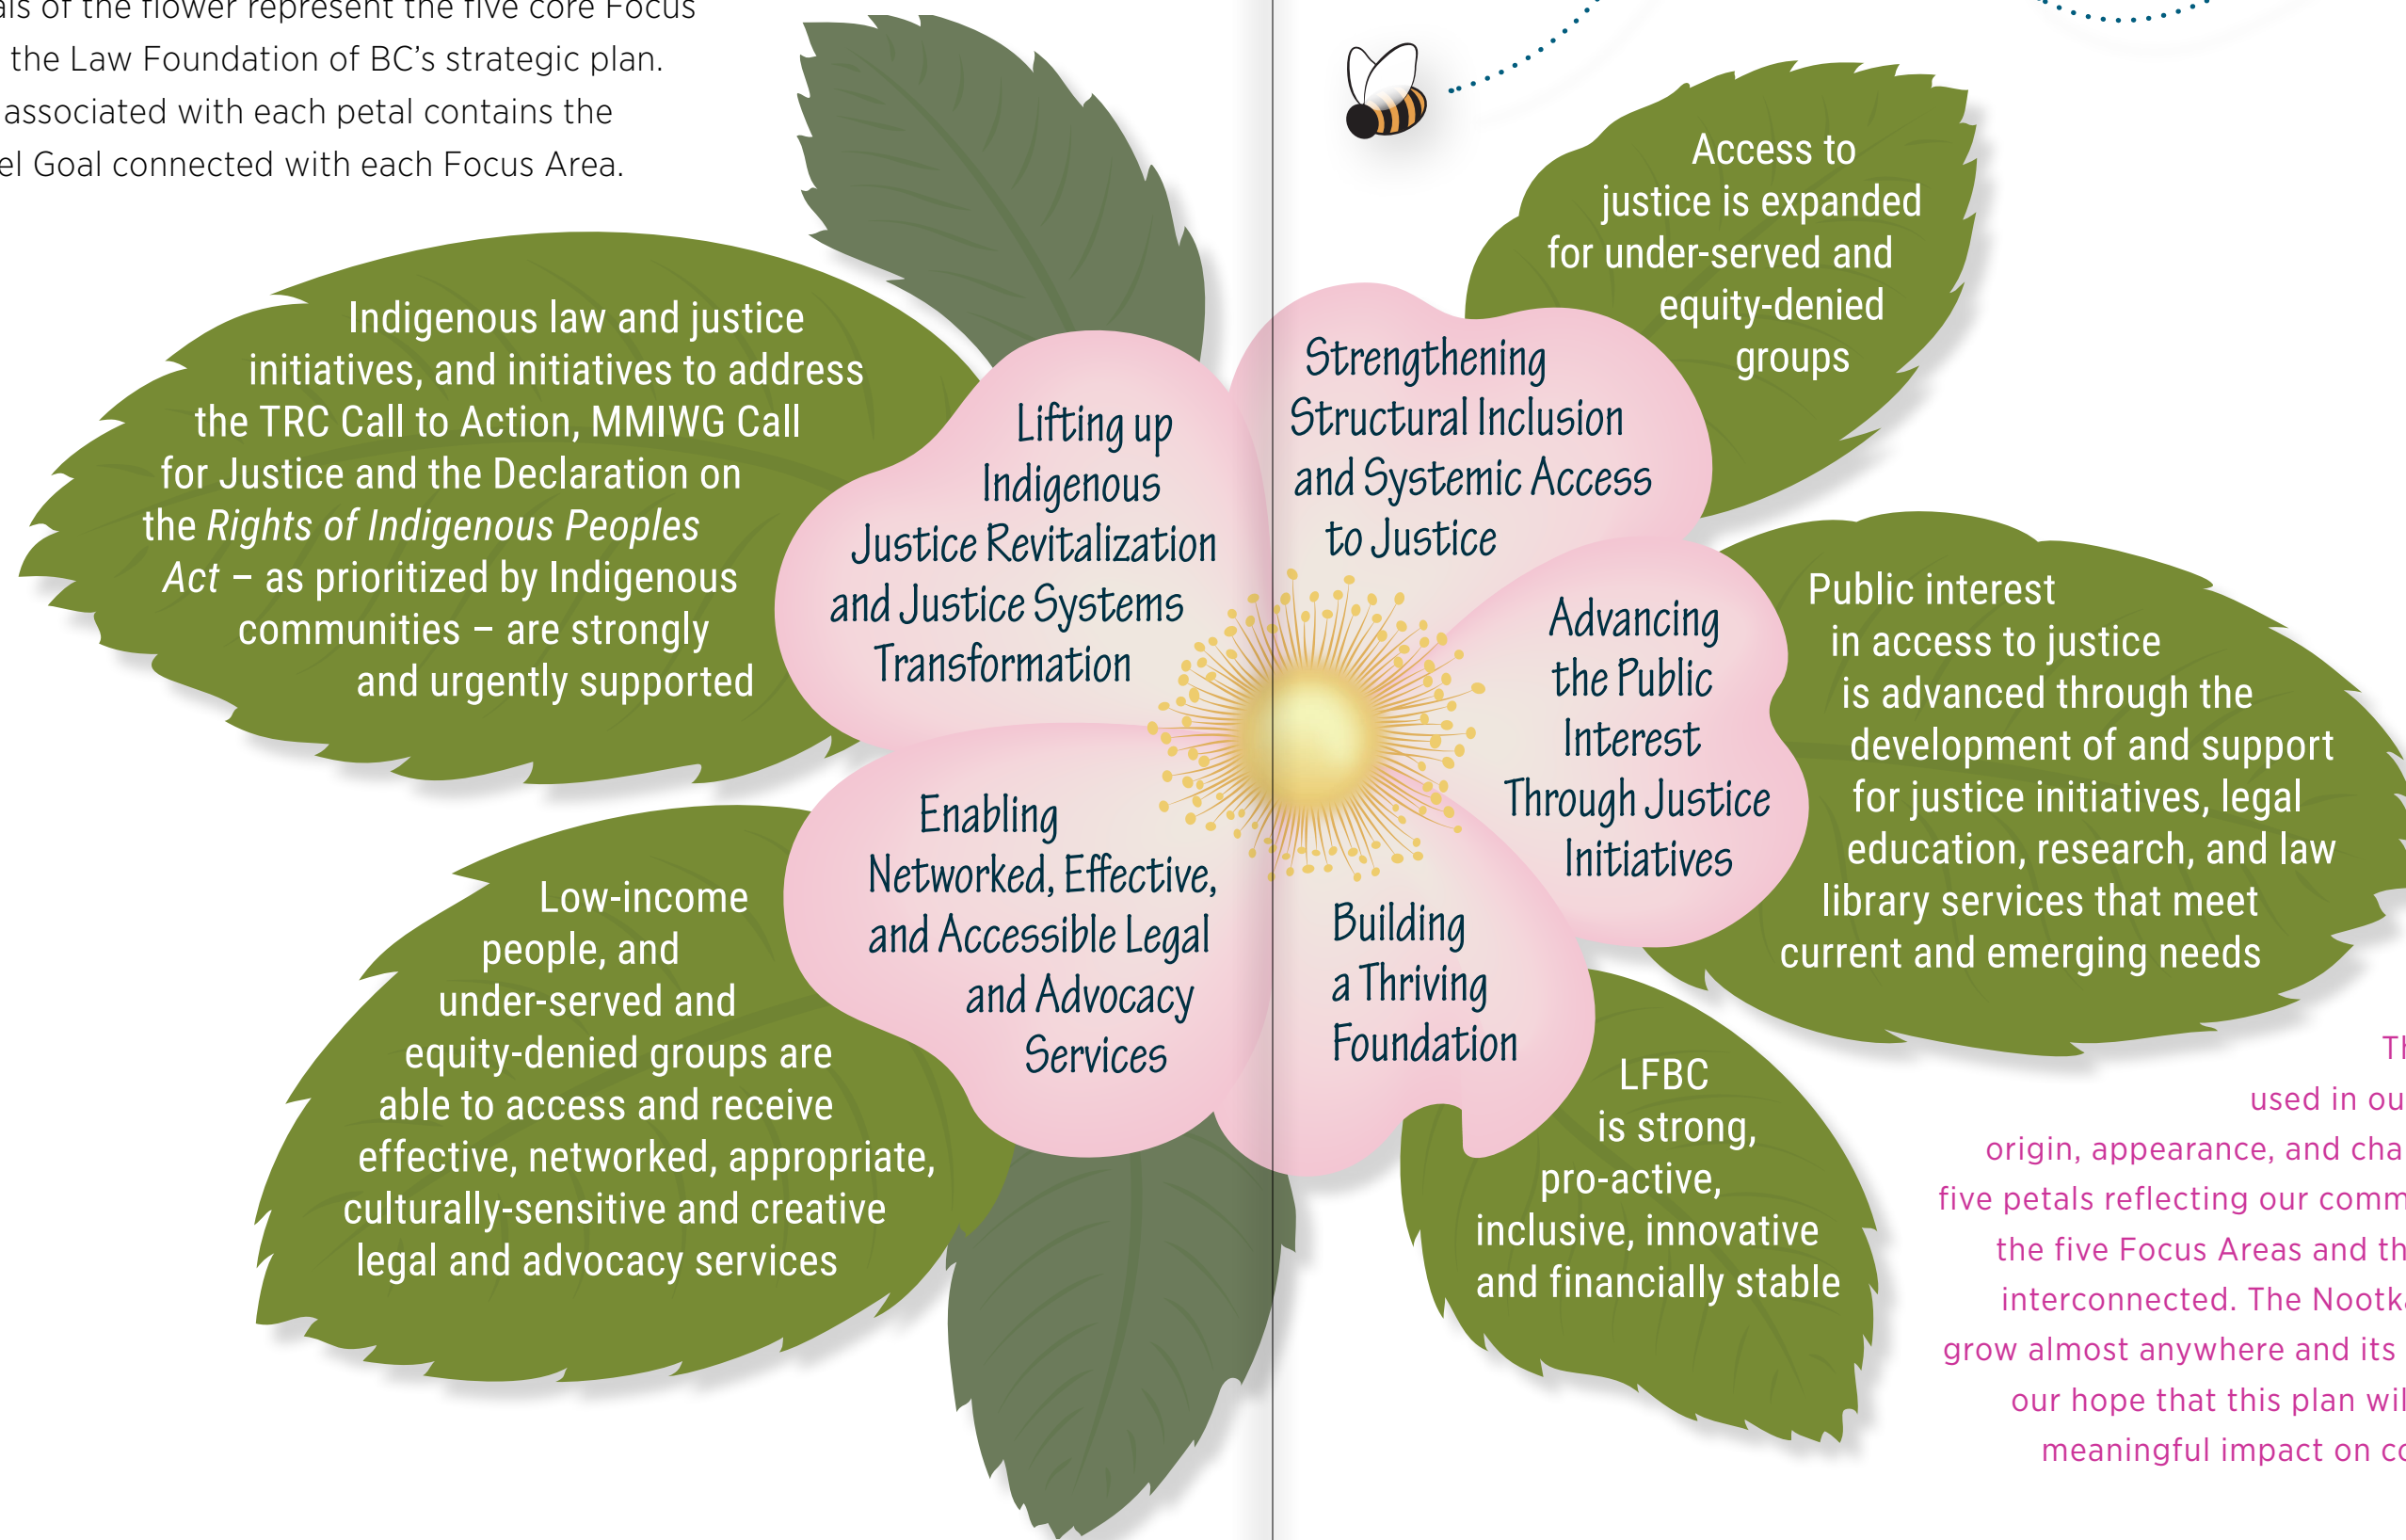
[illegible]als of the flower represent the five core Focus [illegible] the Law Foundation of BC's strategic plan. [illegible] associated with each petal contains the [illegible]el Goal connected with each Focus Area.

Indigenous law and justice initiatives, and initiatives to address the TRC Call to Action, MMIWG Call for Justice and the Declaration on the *Rights of Indigenous Peoples Act* – as prioritized by Indigenous communities – are strongly and urgently supported

Lifting up Indigenous Justice Revitalization and Justice Systems Transformation

Strengthening Structural Inclusion and Systemic Access to Justice

Access to justice is expanded for under-served and equity-denied groups

Advancing the Public Interest Through Justice Initiatives

Public interest in access to justice is advanced through the development of and support for justice initiatives, legal education, research, and law library services that meet current and emerging needs

Enabling Networked, Effective, and Accessible Legal and Advocacy Services

Low-income people, and under-served and equity-denied groups are able to access and receive effective, networked, appropriate, culturally-sensitive and creative legal and advocacy services

Building a Thriving Foundation

LFBC is strong, pro-active, inclusive, innovative and financially stable

Th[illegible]
used in ou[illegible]
origin, appearance, and cha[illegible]
five petals reflecting our comm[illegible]
the five Focus Areas and th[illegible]
interconnected. The Nootk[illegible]
grow almost anywhere and its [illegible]
our hope that this plan wil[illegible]
meaningful impact on co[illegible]